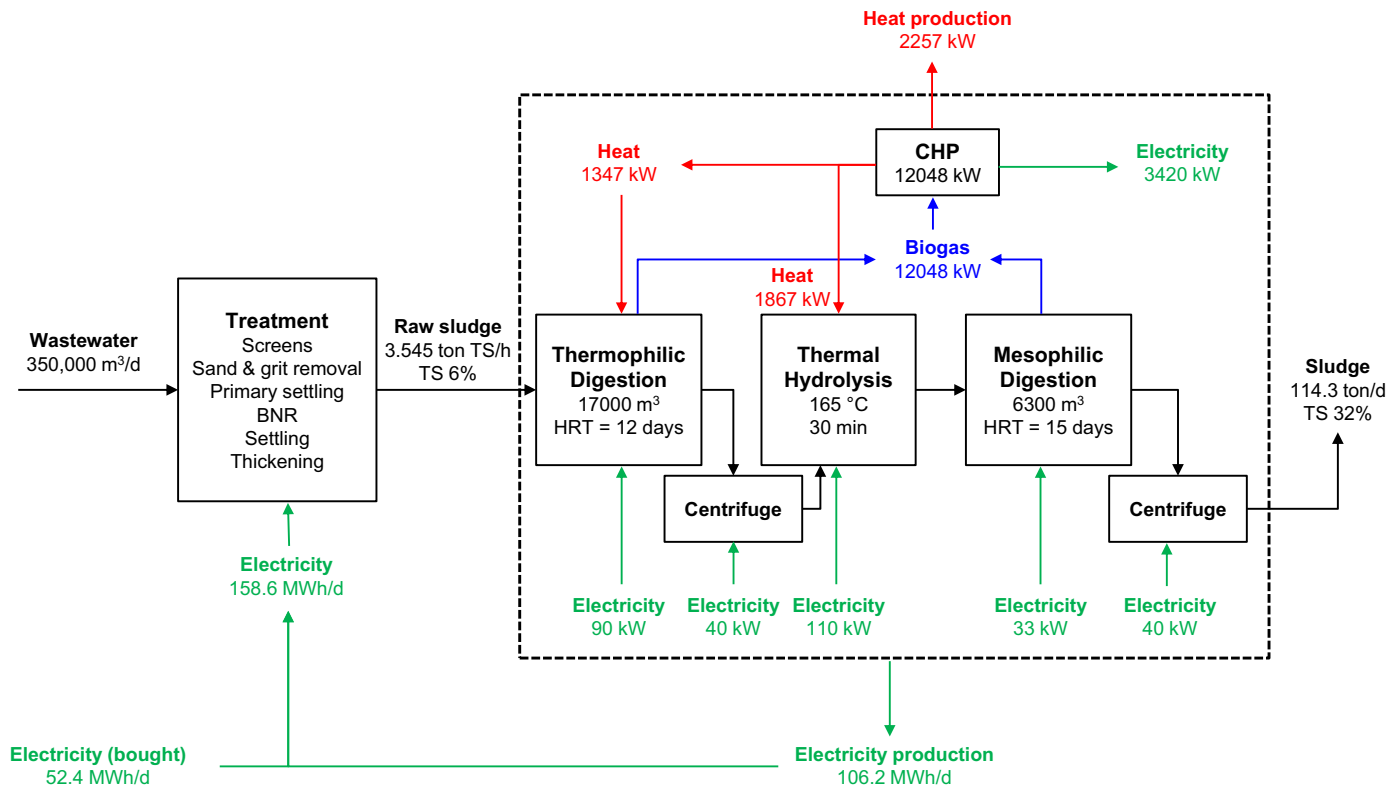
Heat production
2257 kW

Heat
1347 kW

CHP
12048 kW

Electricity
3420 kW

Biogas
12048 kW

Heat
1867 kW

Wastewater
350,000 m$^3$/d

Treatment
Screens
Sand & grit removal
Primary settling
BNR
Settling
Thickening

Raw sludge
3.545 ton TS/h
TS 6%

Thermophilic Digestion
17000 m$^3$
HRT = 12 days

Thermal Hydrolysis
165 °C
30 min

Mesophilic Digestion
6300 m$^3$
HRT = 15 days

Sludge
114.3 ton/d
TS 32%

Centrifuge

Centrifuge

Electricity
158.6 MWh/d

Electricity
90 kW

Electricity
40 kW

Electricity
110 kW

Electricity
33 kW

Electricity
40 kW

Electricity (bought)
52.4 MWh/d

Electricity production
106.2 MWh/d